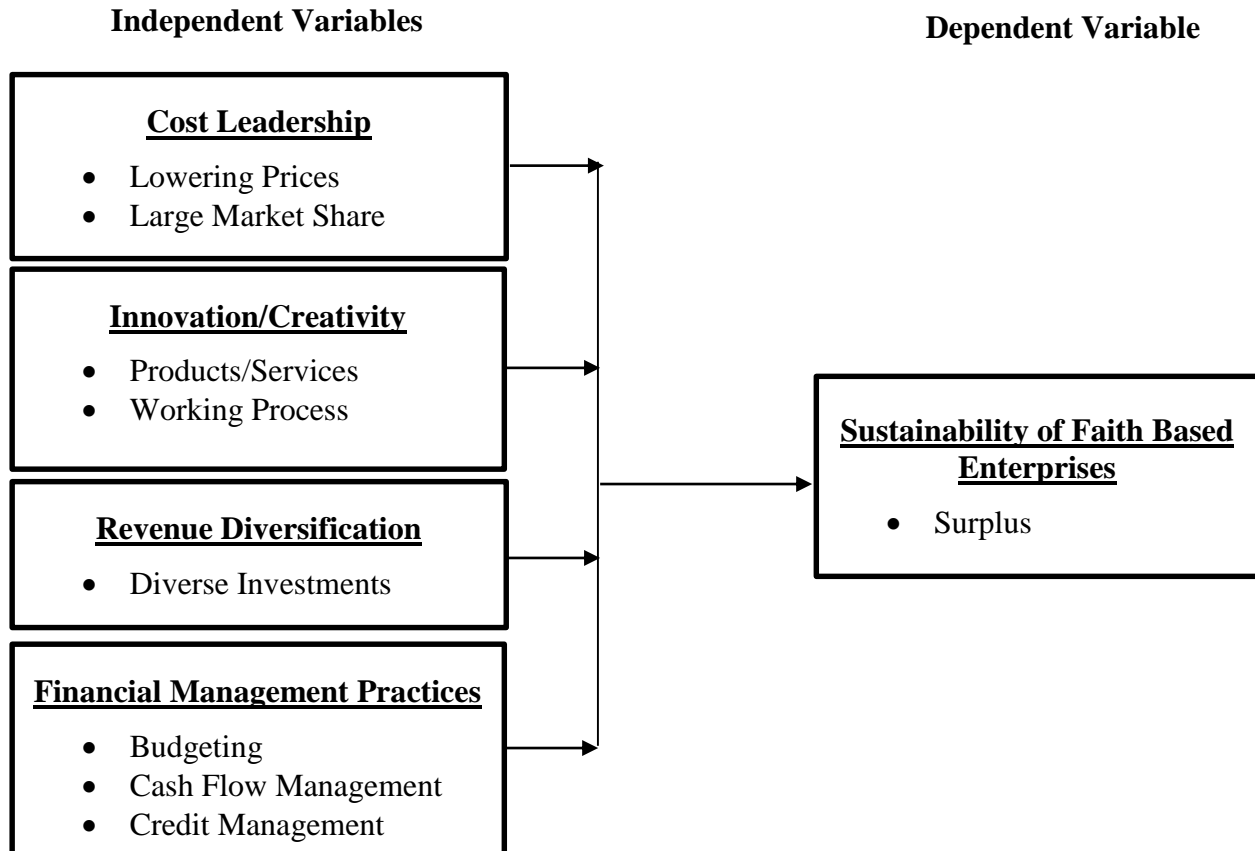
Independent Variables

Dependent Variable

Cost Leadership

- Lowering Prices
- Large Market Share

Innovation/Creativity

- Products/Services
- Working Process

Revenue Diversification

- Diverse Investments

Financial Management Practices

- Budgeting
- Cash Flow Management
- Credit Management

Sustainability of Faith Based Enterprises

- Surplus